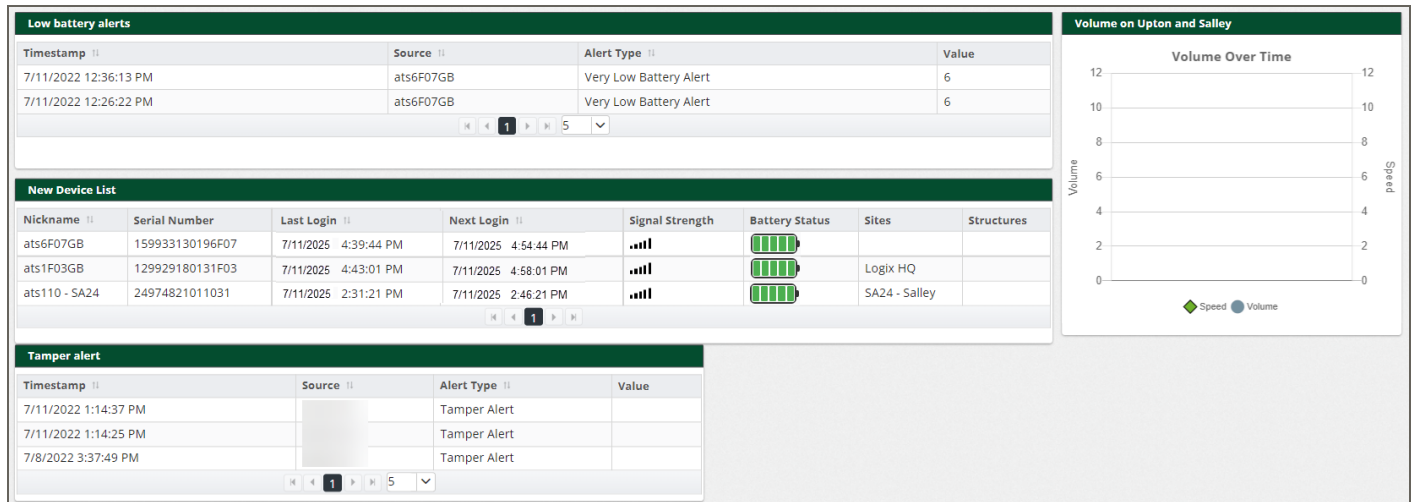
Low battery alerts

| Timestamp | Source | Alert Type | Value |
|---|---|---|---|
| 7/11/2022 12:36:13 PM | ats6F07GB | Very Low Battery Alert | 6 |
| 7/11/2022 12:26:22 PM | ats6F07GB | Very Low Battery Alert | 6 |

1 5

New Device List

| Nickname | Serial Number | Last Login | Next Login | Signal Strength | Battery Status | Sites | Structures |
|---|---|---|---|---|---|---|---|
| ats6F07GB | 159933130196F07 | 7/11/2025 4:39:44 PM | 7/11/2025 4:54:44 PM | | | | |
| ats1F03GB | 129929180131F03 | 7/11/2025 4:43:01 PM | 7/11/2025 4:58:01 PM | | | Logix HQ | |
| ats110 - SA24 | 24974821011031 | 7/11/2025 2:31:21 PM | 7/11/2025 2:46:21 PM | | | SA24 - Salley | |

1

Tamper alert

| Timestamp | Source | Alert Type | Value |
|---|---|---|---|
| 7/11/2022 1:14:37 PM | | Tamper Alert | |
| 7/11/2022 1:14:25 PM | | Tamper Alert | |
| 7/8/2022 3:37:49 PM | | Tamper Alert | |

1 5

Volume on Upton and Salley

Volume Over Time

12
10
8
6
4
2
0

Volume

12
10
8
6
4
2
0

Speed

Speed Volume